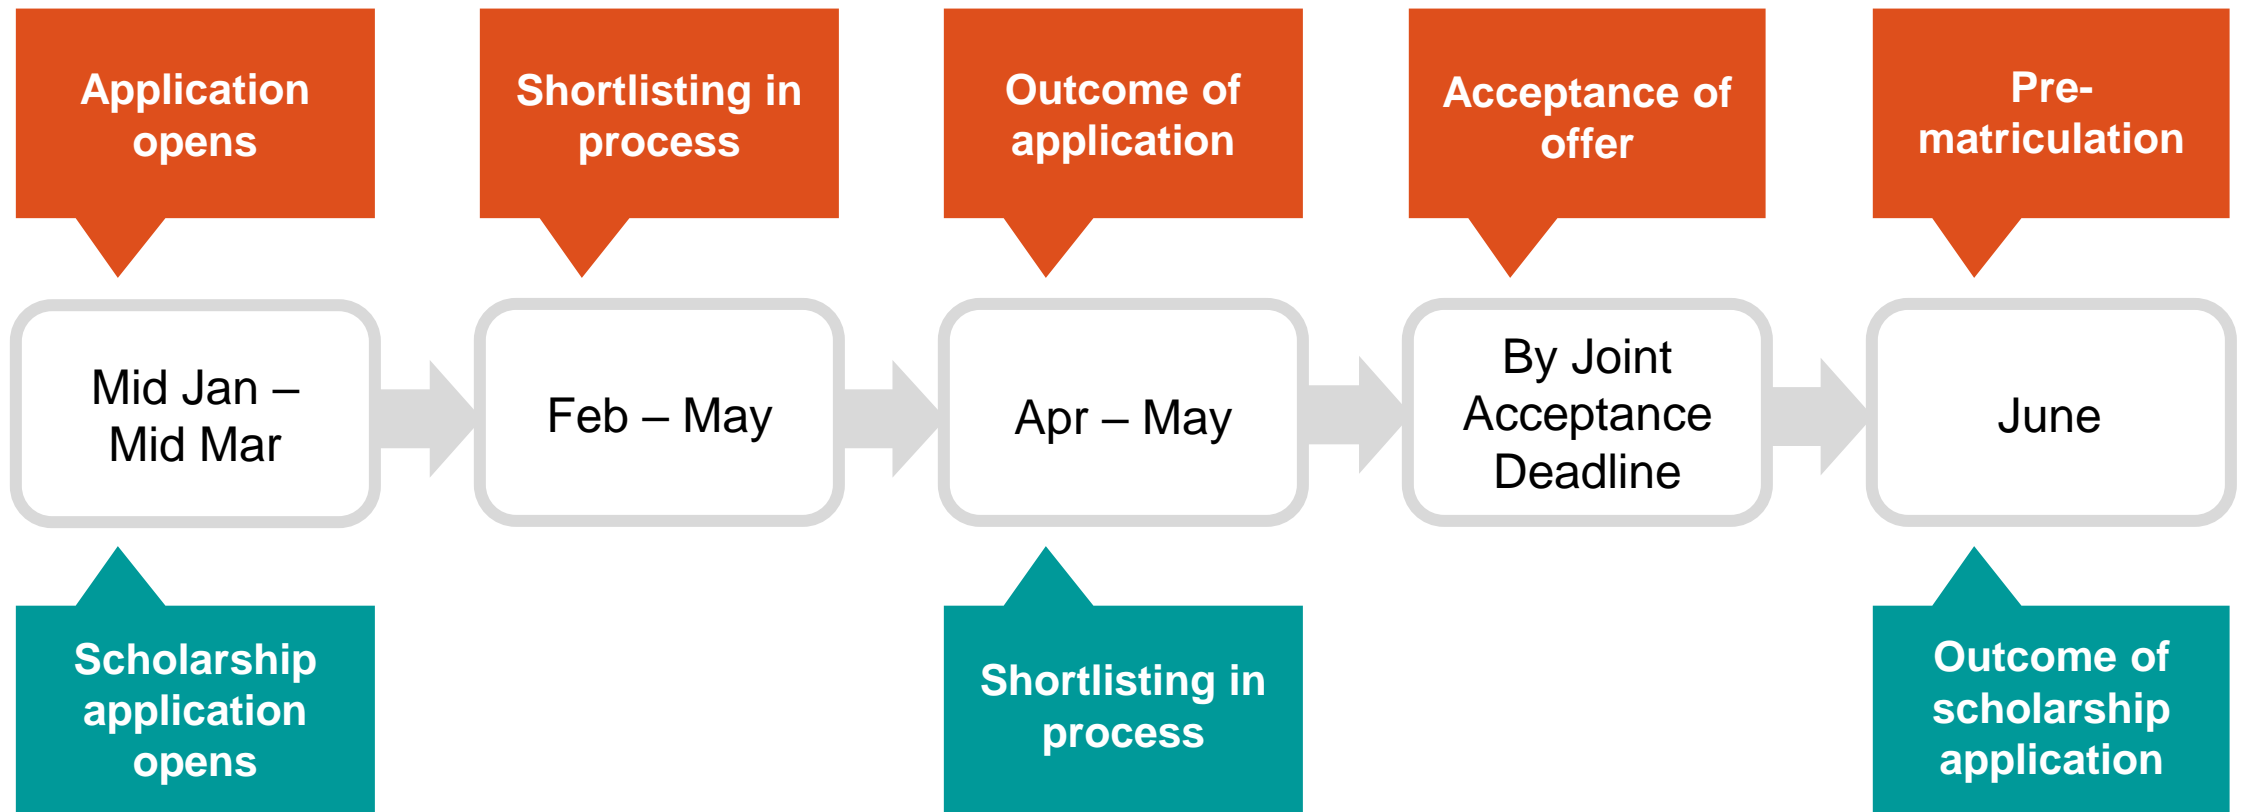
Application opens

Shortlisting in process

Outcome of application

Acceptance of offer

Pre-matriculation

Mid Jan – Mid Mar

Feb – May

Apr – May

By Joint Acceptance Deadline

June

Scholarship application opens

Shortlisting in process

Outcome of scholarship application